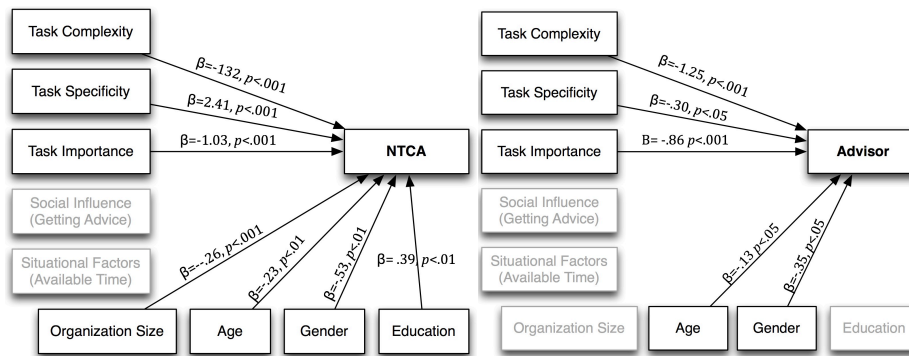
Task Complexity

Task Specificity

Task Importance

Social Influence (Getting Advice)

Situational Factors (Available Time)

β=-132, $p$<.001

β=2.41, $p$<.001

β=-1.03, $p$<.001

NTCA

β=-.26, $p$<.001

β=-.23, $p$<.01

β=-.53, $p$<.01

β= .39, $p$<.01

Organization Size

Age

Gender

Education

Task Complexity

Task Specificity

Task Importance

Social Influence (Getting Advice)

Situational Factors (Available Time)

β=-1.25, $p$<.001

β=-.30, $p$<.05

Β= -.86 $p$<.001

Advisor

β=-.13 $p$<.05

β=-.35, $p$<.05

Organization Size

Age

Gender

Education